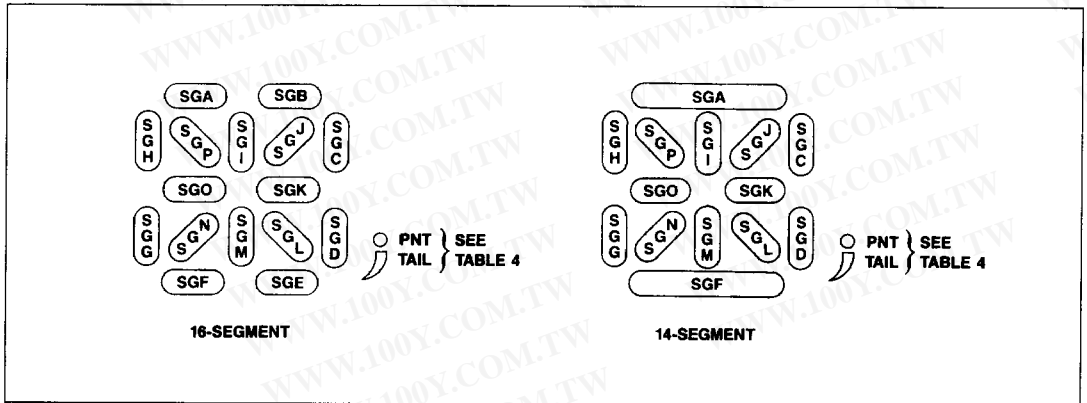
SGA SGB
SGH SGP SGI SGJ SGC
SGO SGK
SGG SGN SGM SGL SGD
PNT } SEE
TAIL } TABLE 4
SGF SGE

16-SEGMENT

SGA
SGH SGP SGI SGJ SGC
SGO SGK
SGG SGN SGM SGL SGD
PNT } SEE
TAIL } TABLE 4
SGF

14-SEGMENT

WWW.100Y.COM.TW